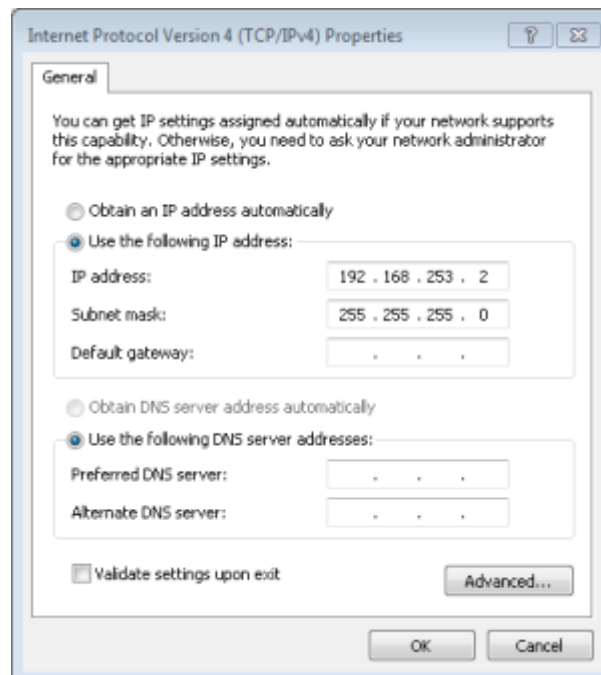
Internet Protocol Version 4 (TCP/IPv4) Properties

?

General

You can get IP settings assigned automatically if your network supports this capability. Otherwise, you need to ask your network administrator for the appropriate IP settings.

Obtain an IP address automatically

Use the following IP address:

IP address: 192 . 168 . 253 . 2

Subnet mask: 255 . 255 . 255 . 0

Default gateway: . . .

Obtain DNS server address automatically

Use the following DNS server addresses:

Preferred DNS server: . . .

Alternate DNS server: . . .

Validate settings upon exit

Advanced...

OK

Cancel